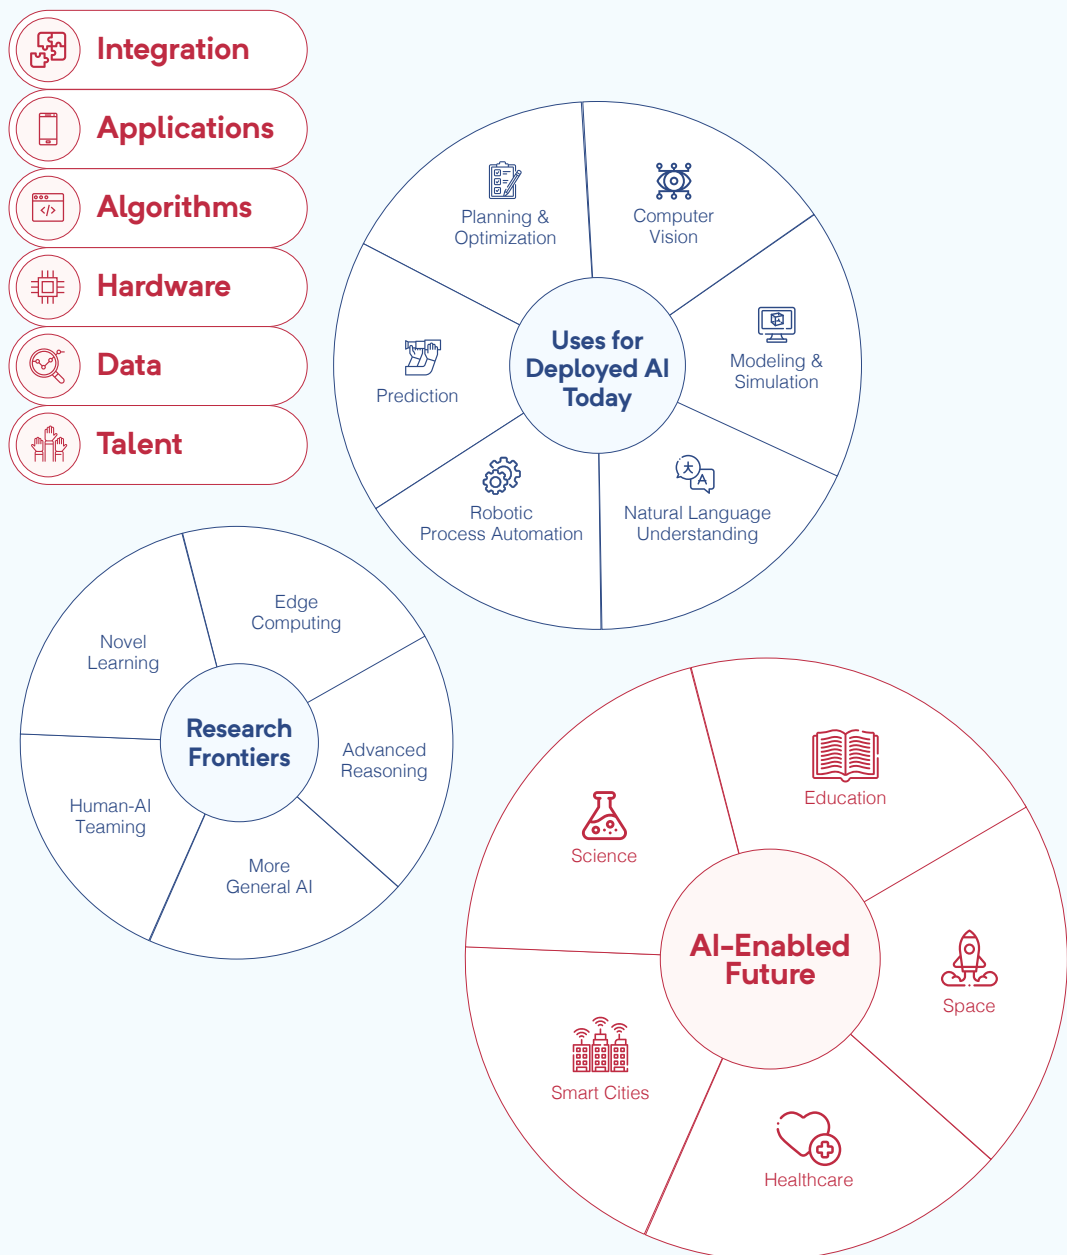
Integration
Applications
Algorithms
Hardware
Data
Talent

Uses for Deployed AI Today
Planning & Optimization
Computer Vision
Modeling & Simulation
Natural Language Understanding
Robotic Process Automation
Prediction

Research Frontiers
Edge Computing
Advanced Reasoning
More General AI
Human-AI Teaming
Novel Learning

AI-Enabled Future
Education
Space
Healthcare
Smart Cities
Science